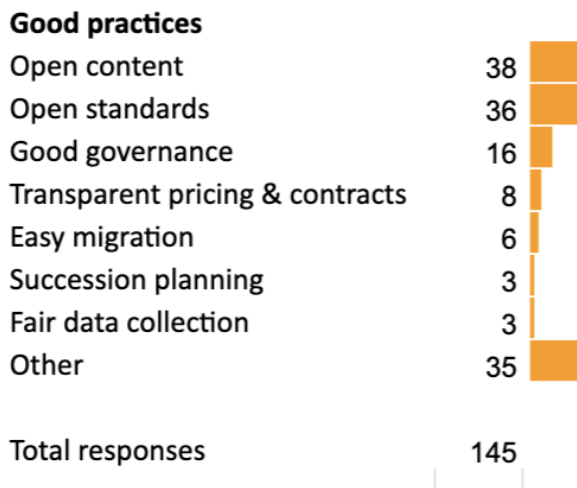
| Good practices | |
|---|---|
| Open content | 38 |
| Open standards | 36 |
| Good governance | 16 |
| Transparent pricing & contracts | 8 |
| Easy migration | 6 |
| Succession planning | 3 |
| Fair data collection | 3 |
| Other | 35 |
| | |
| Total responses | 145 |